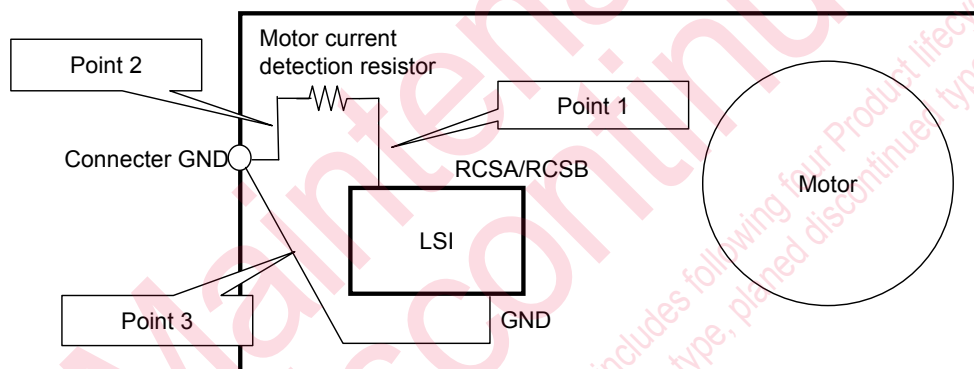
Motor current detection resistor

Point 2

Point 1

Connecter GND

RCSA/RCSB

Motor

LSI

Point 3

GND

Maintenance/ Discontinued

includes following four Product lifecycle type, planed discontinued type